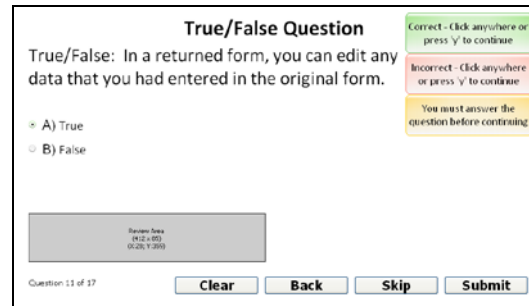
True/False Question

True/False: In a returned form, you can edit any data that you had entered in the original form.

Correct - Click anywhere or press 'y' to continue

Incorrect - Click anywhere or press 'y' to continue

You must answer the question before continuing

A) True

B) False

Review Area
(412 x 65)
(X:28, Y:359)

Question 11 of 17

Clear

Back

Skip

Submit